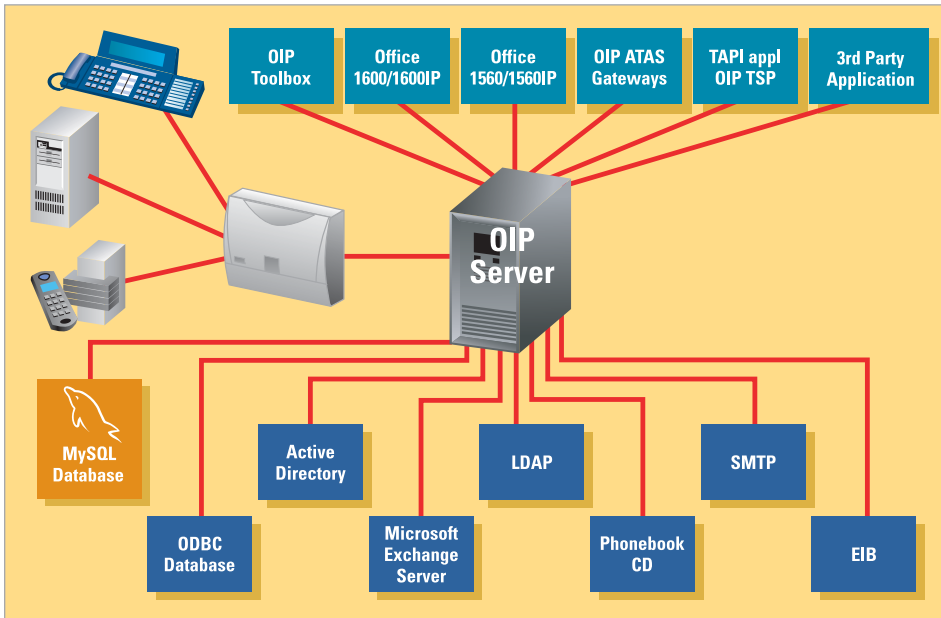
OIP Toolbox

Office 1600/1600IP

Office 1560/1560IP

OIP ATAS Gateways

TAPI appl OIP TSP

3rd Party Application

OIP Server

MySQL Database

Active Directory

LDAP

SMTP

ODBC Database

Microsoft Exchange Server

Phonebook CD

EIB